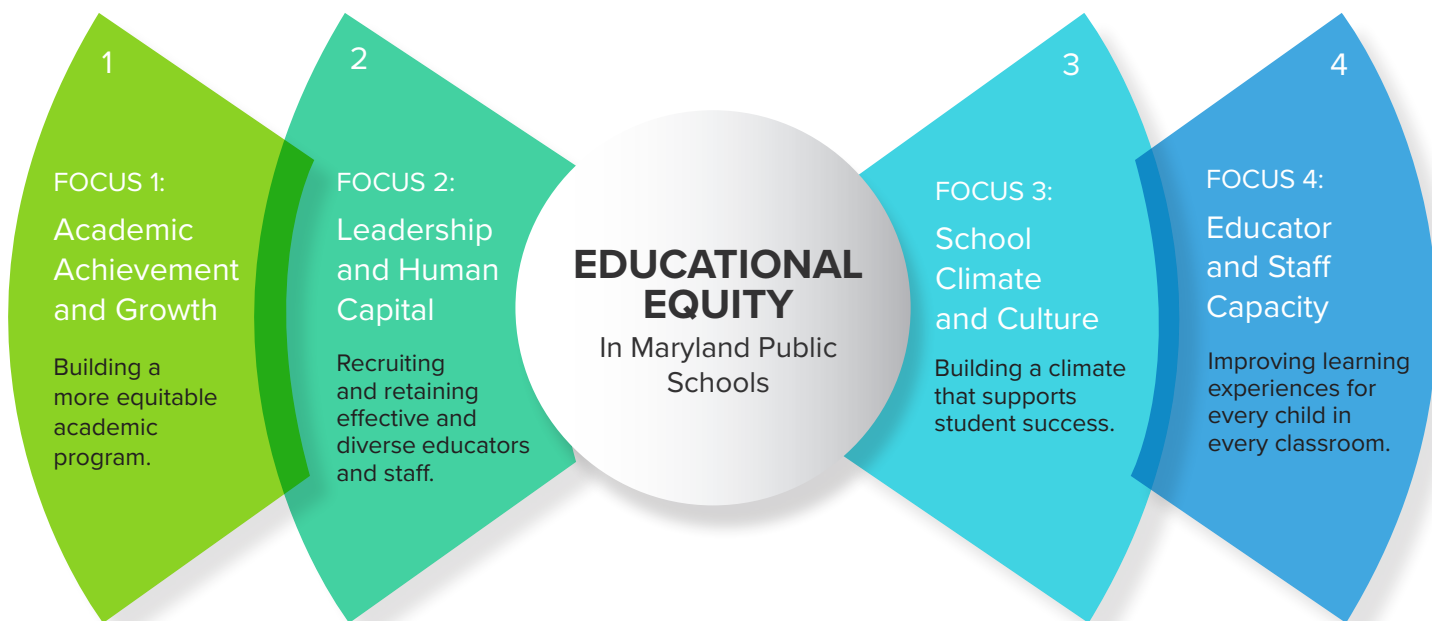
1

FOCUS 1:
Academic Achievement and Growth

Building a more equitable academic program.

2

FOCUS 2:
Leadership and Human Capital

Recruiting and retaining effective and diverse educators and staff.

EDUCATIONAL EQUITY
In Maryland Public Schools

3

FOCUS 3:
School Climate and Culture

Building a climate that supports student success.

4

FOCUS 4:
Educator and Staff Capacity

Improving learning experiences for every child in every classroom.